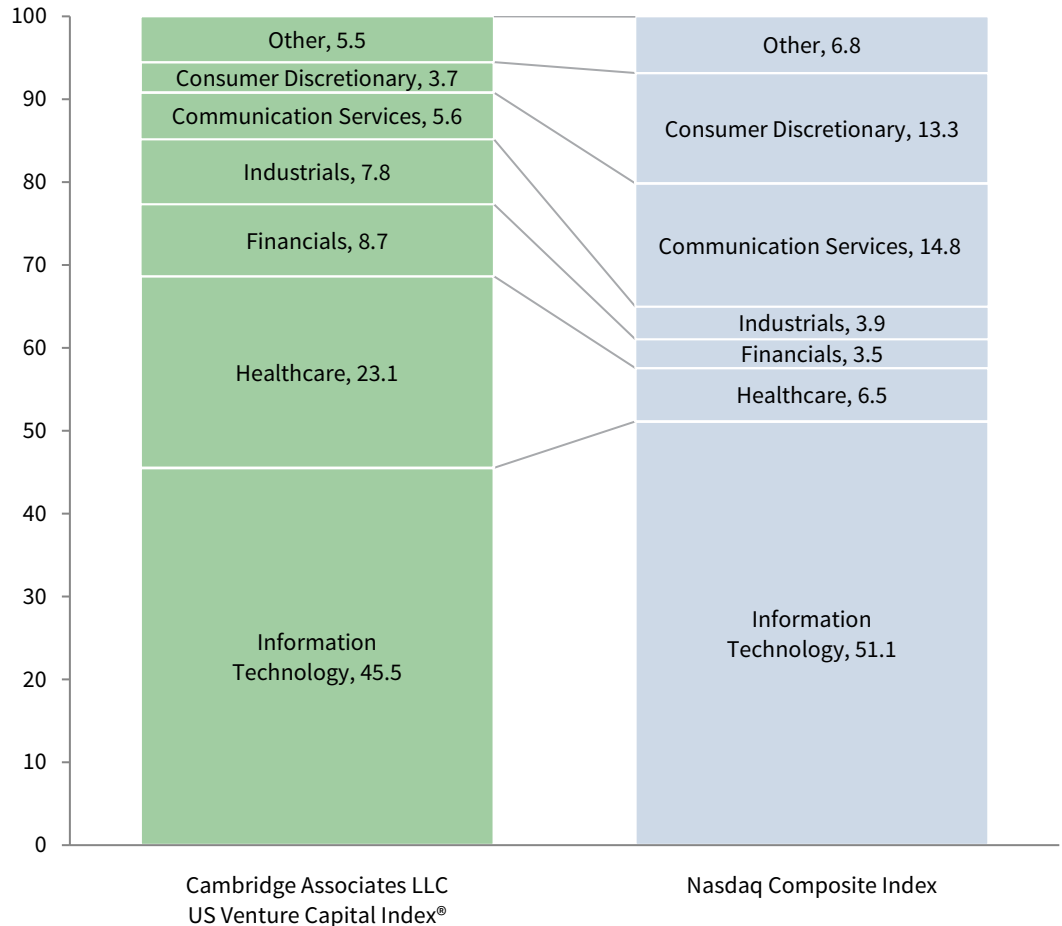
100
90
80
70
60
50
40
30
20
10
0

Other, 5.5
Consumer Discretionary, 3.7
Communication Services, 5.6
Industrials, 7.8
Financials, 8.7
Healthcare, 23.1
Information Technology, 45.5

Other, 6.8
Consumer Discretionary, 13.3
Communication Services, 14.8
Industrials, 3.9
Financials, 3.5
Healthcare, 6.5
Information Technology, 51.1

Cambridge Associates LLC US Venture Capital Index®

Nasdaq Composite Index